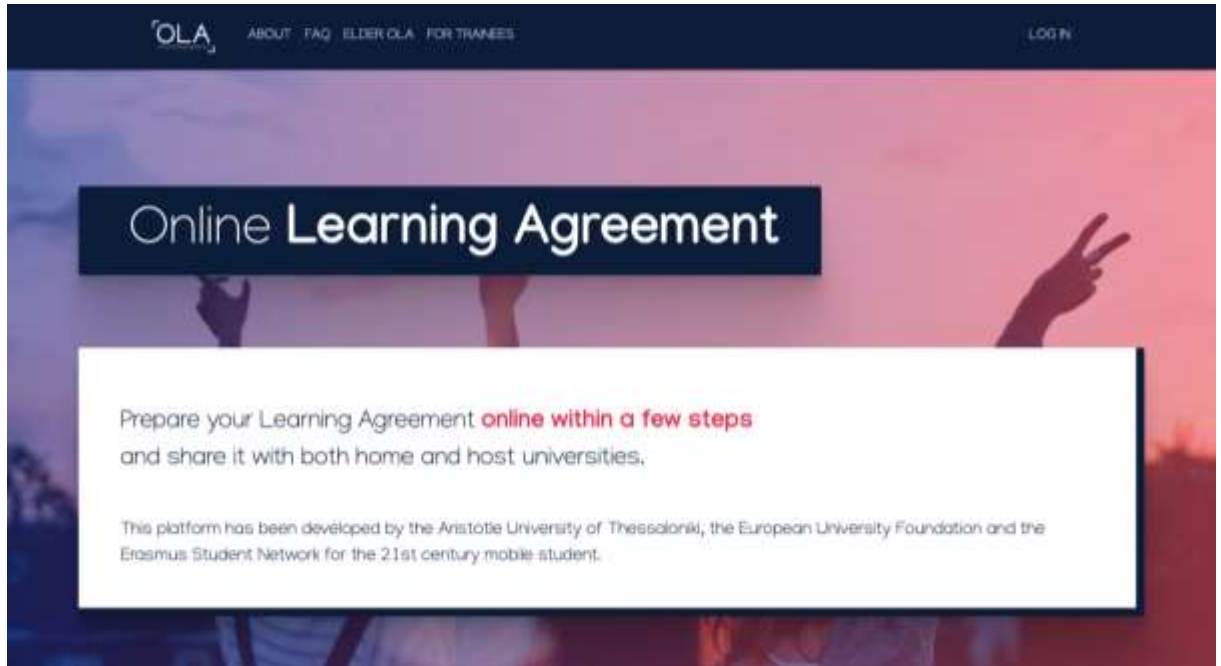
OLA ABOUT FAQ ELDER OLA FOR TRAINEES LOG IN

Online Learning Agreement

Prepare your Learning Agreement online within a few steps and share it with both home and host universities.

This platform has been developed by the Aristotle University of Thessaloniki, the European University Foundation and the Erasmus Student Network for the 21st century mobile student.